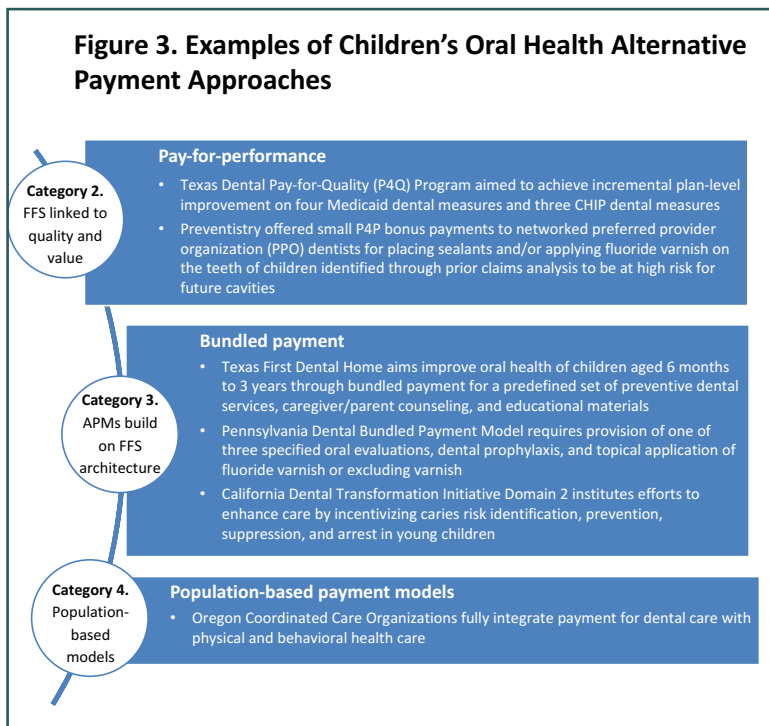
Figure 3. Examples of Children's Oral Health Alternative Payment Approaches

Category 2. FFS linked to quality and value

Pay-for-performance

• Texas Dental Pay-for-Quality (P4Q) Program aimed to achieve incremental plan-level improvement on four Medicaid dental measures and three CHIP dental measures

• Preventistry offered small P4P bonus payments to networked preferred provider organization (PPO) dentists for placing sealants and/or applying fluoride varnish on the teeth of children identified through prior claims analysis to be at high risk for future cavities

Category 3. APMs build on FFS architecture

Bundled payment

• Texas First Dental Home aims improve oral health of children aged 6 months to 3 years through bundled payment for a predefined set of preventive dental services, caregiver/parent counseling, and educational materials

• Pennsylvania Dental Bundled Payment Model requires provision of one of three specified oral evaluations, dental prophylaxis, and topical application of fluoride varnish or excluding varnish

• California Dental Transformation Initiative Domain 2 institutes efforts to enhance care by incentivizing caries risk identification, prevention, suppression, and arrest in young children

Category 4. Population-based models

Population-based payment models

• Oregon Coordinated Care Organizations fully integrate payment for dental care with physical and behavioral health care